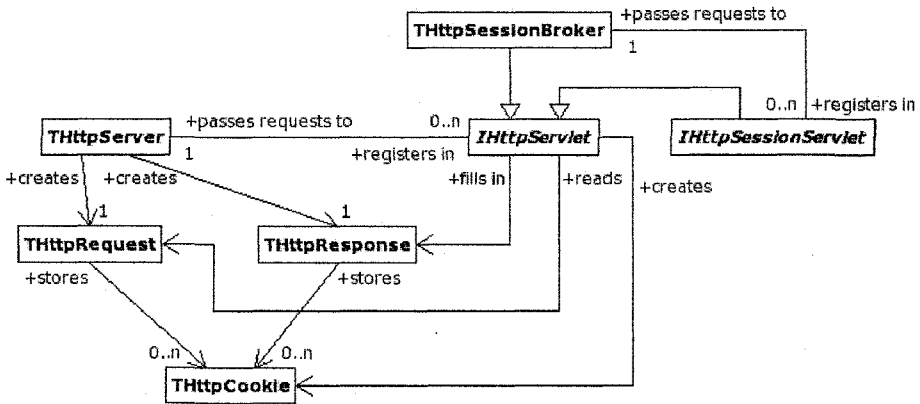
THttpSessionBroker

+passes requests to

1

0..n

+registers in

IHttpSessionServlet

THttpServer

+passes requests to

0..n

IHttpServlet

1

+registers in

+creates

+creates

+fills in

+reads

+creates

1

1

THttpRequest

THttpResponse

+stores

+stores

0..n

0..n

THttpCookie